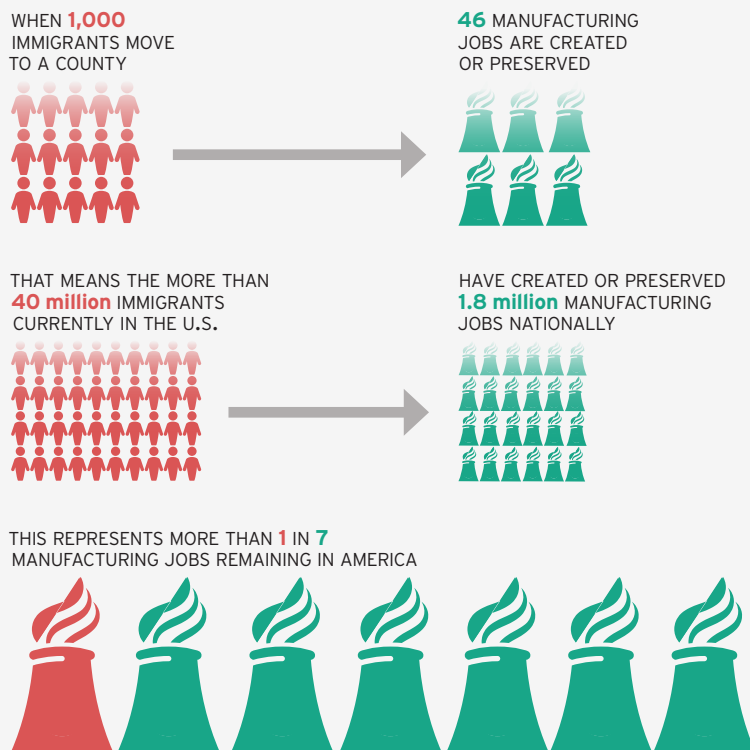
WHEN 1,000 IMMIGRANTS MOVE TO A COUNTY

46 MANUFACTURING JOBS ARE CREATED OR PRESERVED

THAT MEANS THE MORE THAN 40 million IMMIGRANTS CURRENTLY IN THE U.S.

HAVE CREATED OR PRESERVED 1.8 million MANUFACTURING JOBS NATIONALLY

THIS REPRESENTS MORE THAN 1 IN 7 MANUFACTURING JOBS REMAINING IN AMERICA